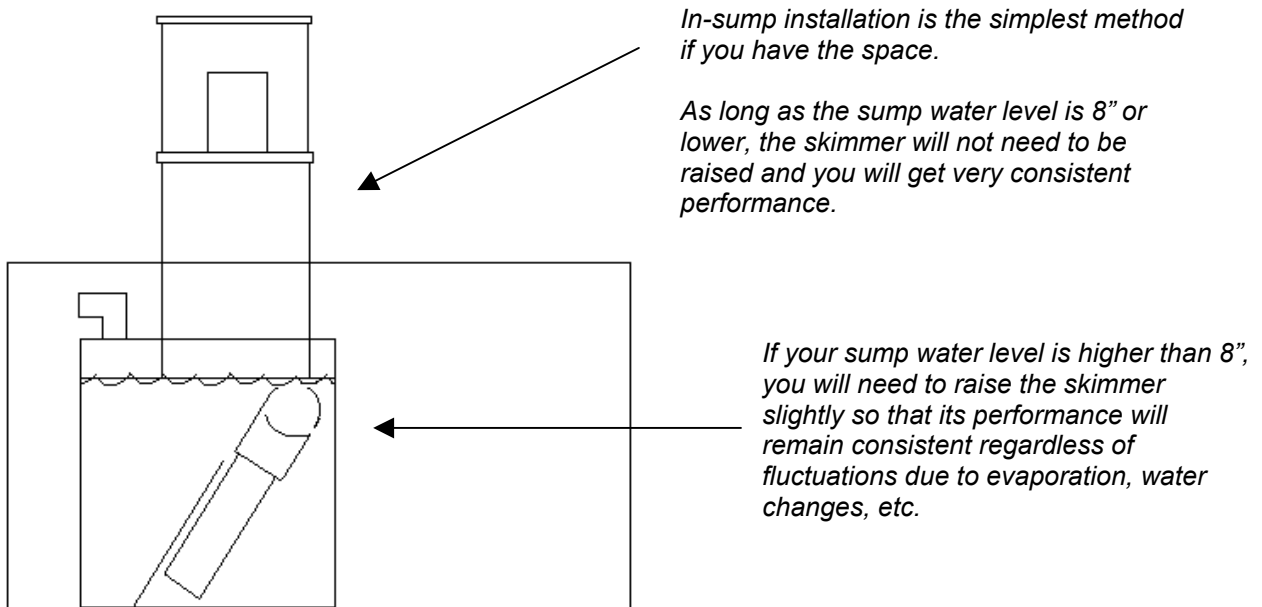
In-sump installation is the simplest method if you have the space.

As long as the sump water level is 8" or lower, the skimmer will not need to be raised and you will get very consistent performance.

If your sump water level is higher than 8", you will need to raise the skimmer slightly so that its performance will remain consistent regardless of fluctuations due to evaporation, water changes, etc.